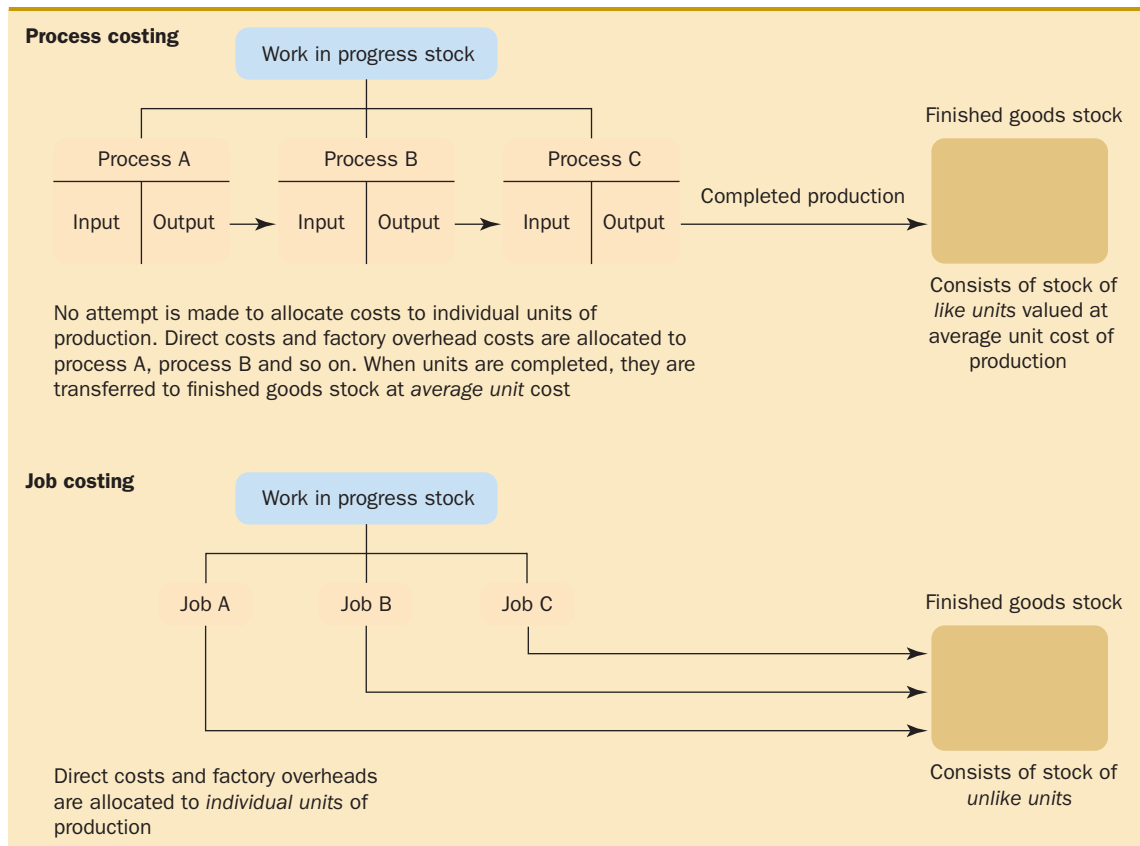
Process costing

Work in progress stock

Process A

Input

Output

Process B

Input

Output

Process C

Input

Output

Completed production

Finished goods stock

Consists of stock of like units valued at average unit cost of production

No attempt is made to allocate costs to individual units of production. Direct costs and factory overhead costs are allocated to process A, process B and so on. When units are completed, they are transferred to finished goods stock at average unit cost

Job costing

Work in progress stock

Job A

Job B

Job C

Finished goods stock

Consists of stock of unlike units

Direct costs and factory overheads are allocated to individual units of production